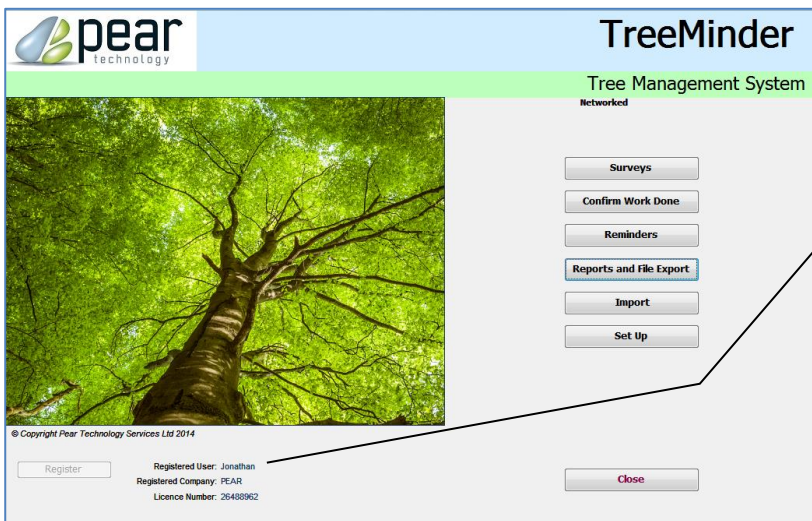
pear
technology

TreeMinder

Tree Management System

Networked

Surveys

Confirm Work Done

Reminders

Reports and File Export

Import

Set Up

© Copyright Pear Technology Services Ltd 2014

Register

Registered User: Jonathan

Registered Company: PEAR

Licence Number: 26488962

Close